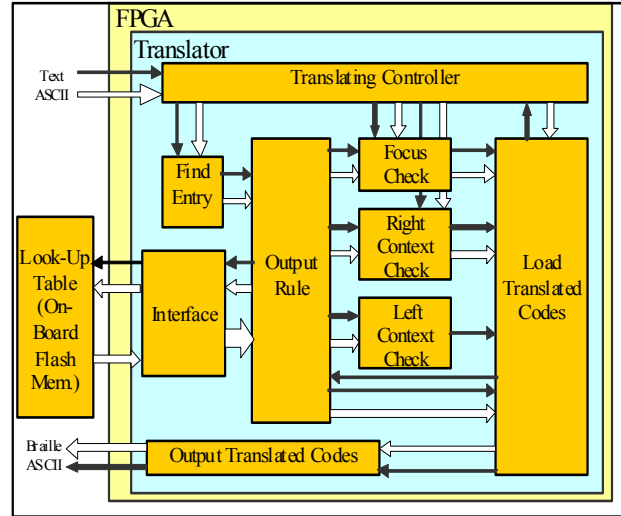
FPGA
Translator
Text
ASCII
Translating Controller
Find Entry
Output Rule
Focus Check
Right Context Check
Left Context Check
Load Translated Codes
Look-Up Table (On-Board Flash Mem.)
Interface
Braille
ASCII
Output Translated Codes